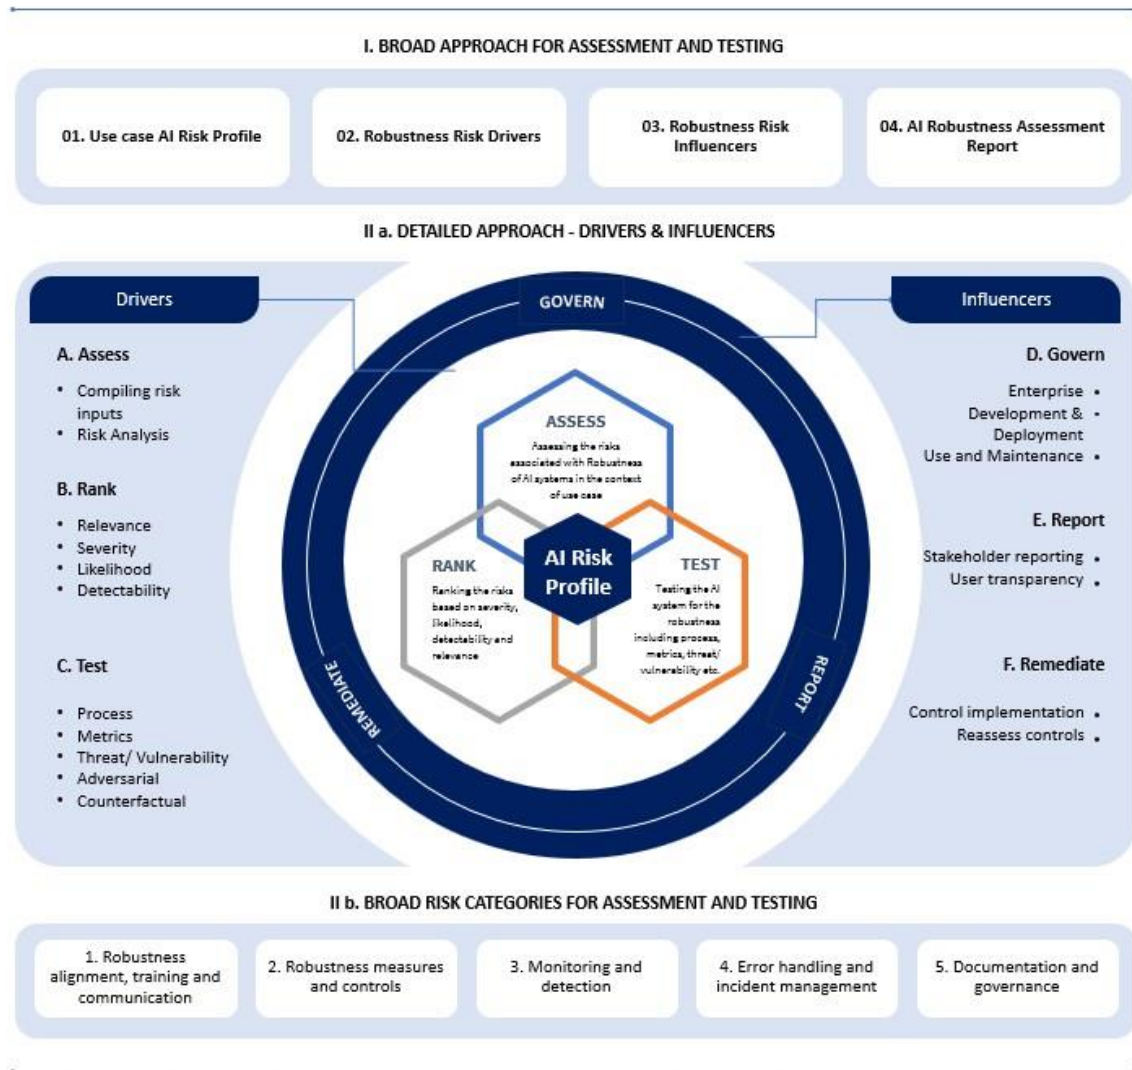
I. BROAD APPROACH FOR ASSESSMENT AND TESTING

01. Use case AI Risk Profile

02. Robustness Risk Drivers

03. Robustness Risk Influencers

04. AI Robustness Assessment Report

II a. DETAILED APPROACH - DRIVERS & INFLUENCERS

Drivers

A. Assess
• Compiling risk inputs
• Risk Analysis

B. Rank
• Relevance
• Severity
• Likelihood
• Detectability

C. Test
• Process
• Metrics
• Threat/ Vulnerability
• Adversarial
• Counterfactual

GOVERN

ASSESS
Assessing the risks associated with Robustness of AI systems in the context of use case

RANK
Ranking the risks based on severity, likelihood, detectability and relevance

AI Risk Profile

TEST
Testing the AI system for the robustness including process, metrics, threat/ vulnerability etc.

REMEDIATE

REPORT

Influencers

D. Govern
Enterprise •
Development & Deployment •
Use and Maintenance •

E. Report
Stakeholder reporting •
User transparency •

F. Remediate
Control implementation •
Reassess controls •

II b. BROAD RISK CATEGORIES FOR ASSESSMENT AND TESTING

1. Robustness alignment, training and communication

2. Robustness measures and controls

3. Monitoring and detection

4. Error handling and incident management

5. Documentation and governance